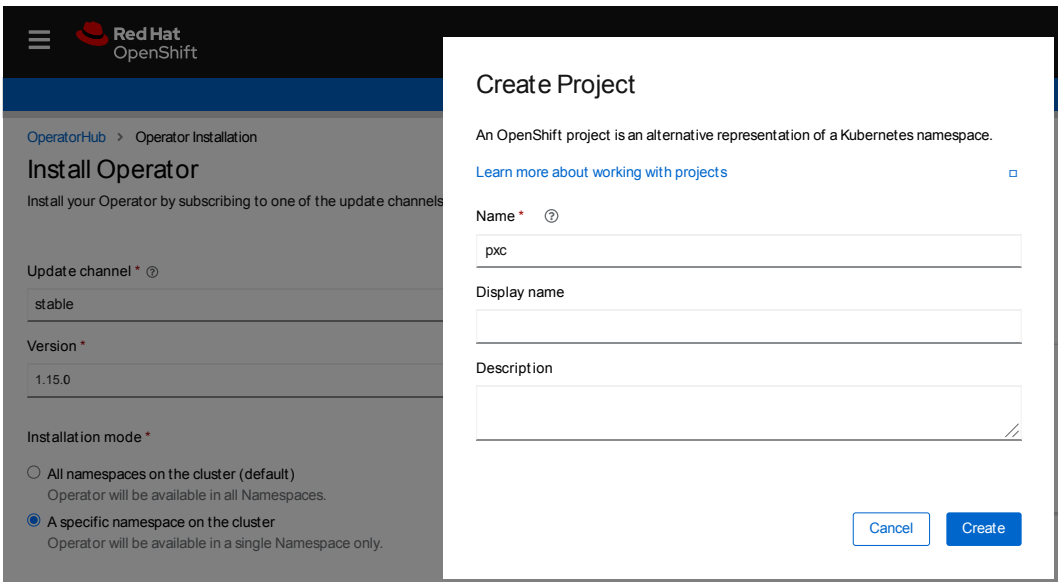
Red Hat
OpenShift

OperatorHub > Operator Installation

Install Operator

Install your Operator by subscribing to one of the update channels

Update channel *

stable

Version *

1.15.0

Installation mode *

All namespaces on the cluster (default)

Operator will be available in all Namespaces.

A specific namespace on the cluster

Operator will be available in a single Namespace only.

Create Project

An OpenShift project is an alternative representation of a Kubernetes namespace.

Learn more about working with projects

Name *

pxc

Display name

Description

Cancel

Create